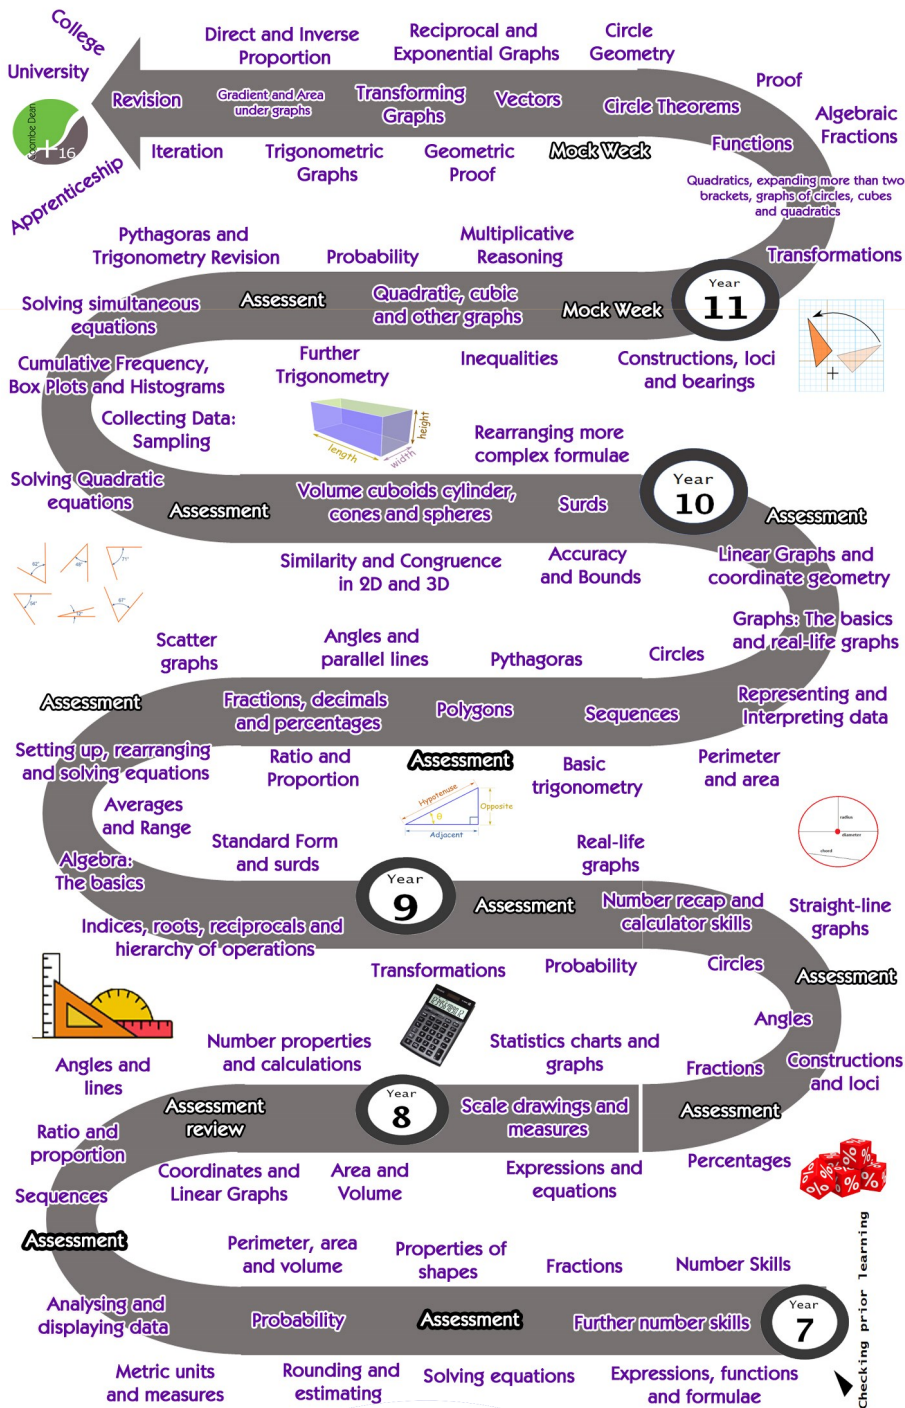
College
University
Apprenticeship
Coombe Dean +16

Direct and Inverse Proportion
Reciprocal and Exponential Graphs
Circle Geometry
Proof
Revision
Gradient and Area under graphs
Transforming Graphs
Vectors
Circle Theorems
Algebraic Fractions
Iteration
Trigonometric Graphs
Geometric Proof
Mock Week
Functions
Quadratics, expanding more than two brackets, graphs of circles, cubes and quadratics
Pythagoras and Trigonometry Revision
Probability
Multiplicative Reasoning
Transformations
Solving simultaneous equations
Assessment
Quadratic, cubic and other graphs
Mock Week
Year 11
Cumulative Frequency, Box Plots and Histograms
Further Trigonometry
Inequalities
Constructions, loci and bearings
Collecting Data: Sampling
length
width
height
Rearranging more complex formulae
Solving Quadratic equations
Assessment
Volume cuboids cylinder, cones and spheres
Surds
Year 10
Assessment
Similarity and Congruence in 2D and 3D
Accuracy and Bounds
Linear Graphs and coordinate geometry
Graphs: The basics and real-life graphs
Scatter graphs
Angles and parallel lines
Pythagoras
Circles
Assessment
Fractions, decimals and percentages
Polygons
Sequences
Representing and Interpreting data
Setting up, rearranging and solving equations
Ratio and Proportion
Assessment
Basic trigonometry
Perimeter and area
Hypotenuse
Opposite
Adjacent
θ
Averages and Range
Standard Form and surds
Real-life graphs
radius
diameter
chord
Algebra: The basics
Year 9
Assessment
Number recap and calculator skills
Straight-line graphs
Indices, roots, reciprocals and hierarchy of operations
Transformations
Probability
Circles
Assessment
Angles
Angles and lines
Number properties and calculations
Statistics charts and graphs
Fractions
Constructions and loci
Assessment review
Year 8
Scale drawings and measures
Assessment
Ratio and proportion
Coordinates and Linear Graphs
Area and Volume
Expressions and equations
Percentages
Sequences
Assessment
Perimeter, area and volume
Properties of shapes
Fractions
Number Skills
Analysing and displaying data
Probability
Assessment
Further number skills
Year 7
Metric units and measures
Rounding and estimating
Solving equations
Expressions, functions and formulae
Checking prior learning